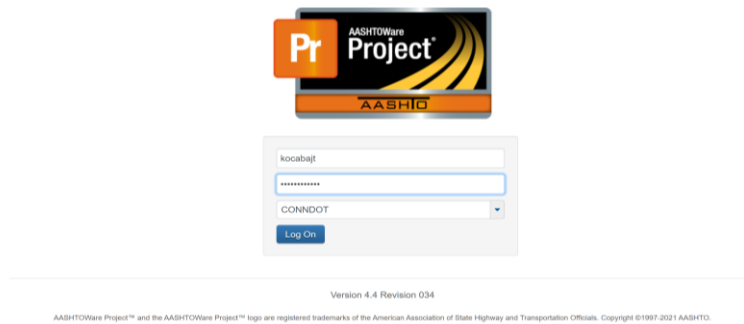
Pr
AASHTOWare
Project®
AASHTO

kocabajt
•••••••••••••
CONNDOT
Log On

Version 4.4 Revision 034

AASHTOWare Project™ and the AASHTOWare Project™ logo are registered trademarks of the American Association of State Highway and Transportation Officials. Copyright ©1997-2021 AASHTO.